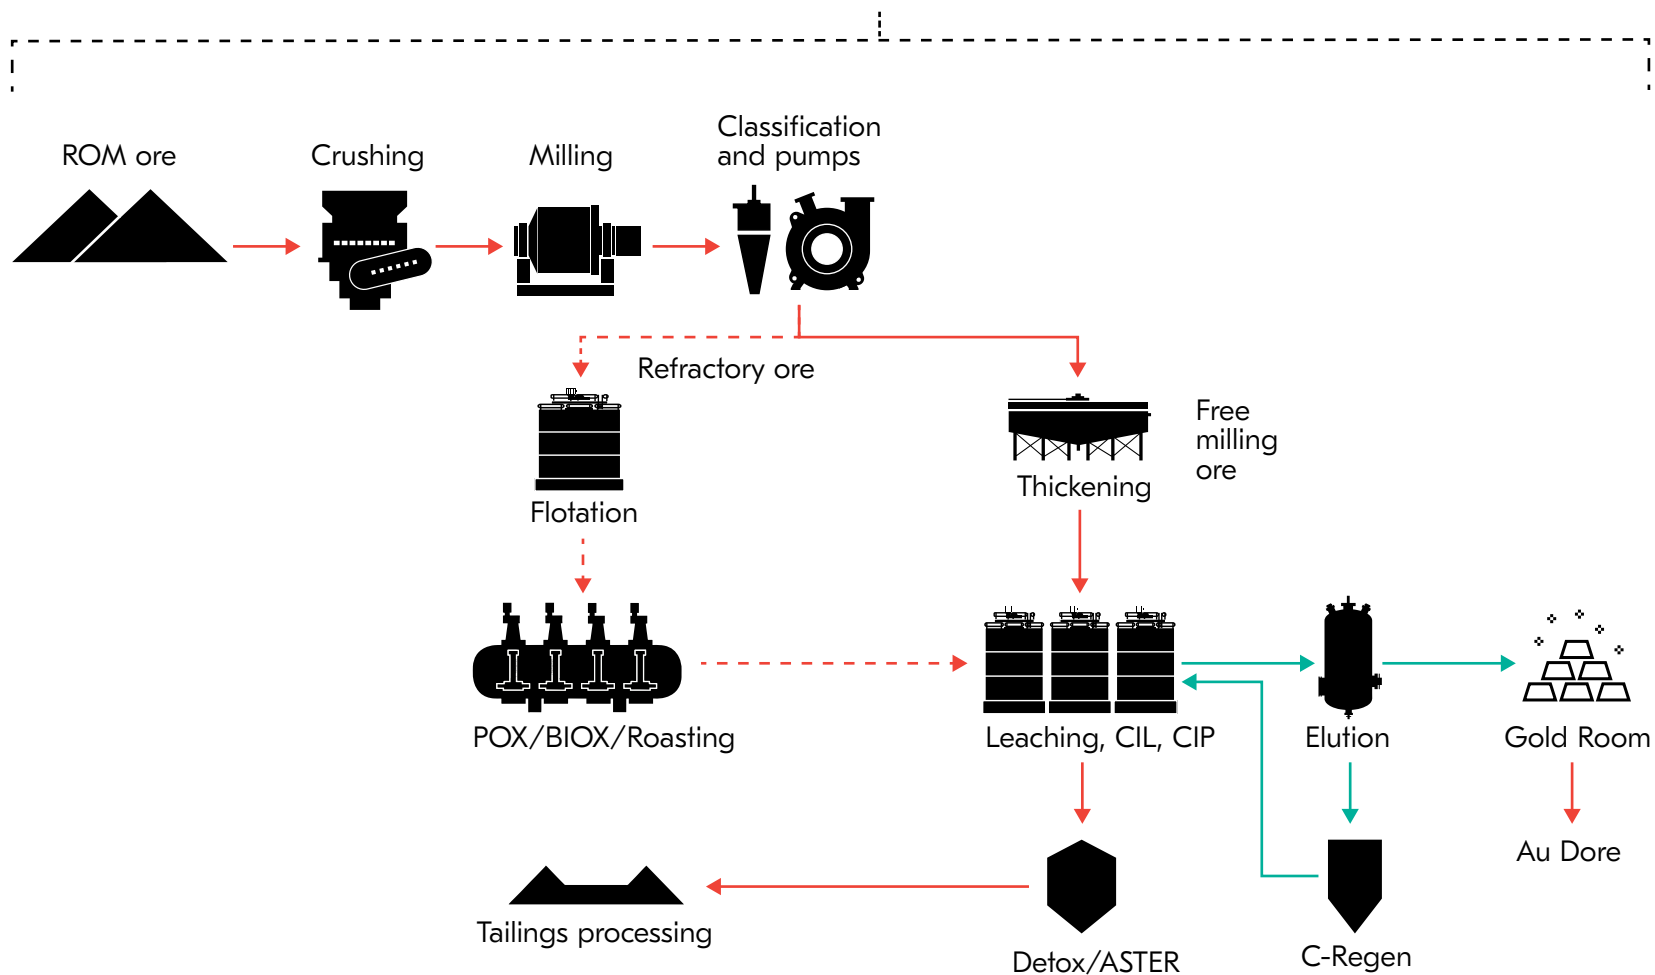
ROM ore

Crushing

Milling

Classification and pumps

Refractory ore

Flotation

Thickening

Free milling ore

POX/BIOX/Roasting

Leaching, CIL, CIP

Elution

Gold Room

Au Dore

Tailings processing

Detox/ASTER

C-Regen